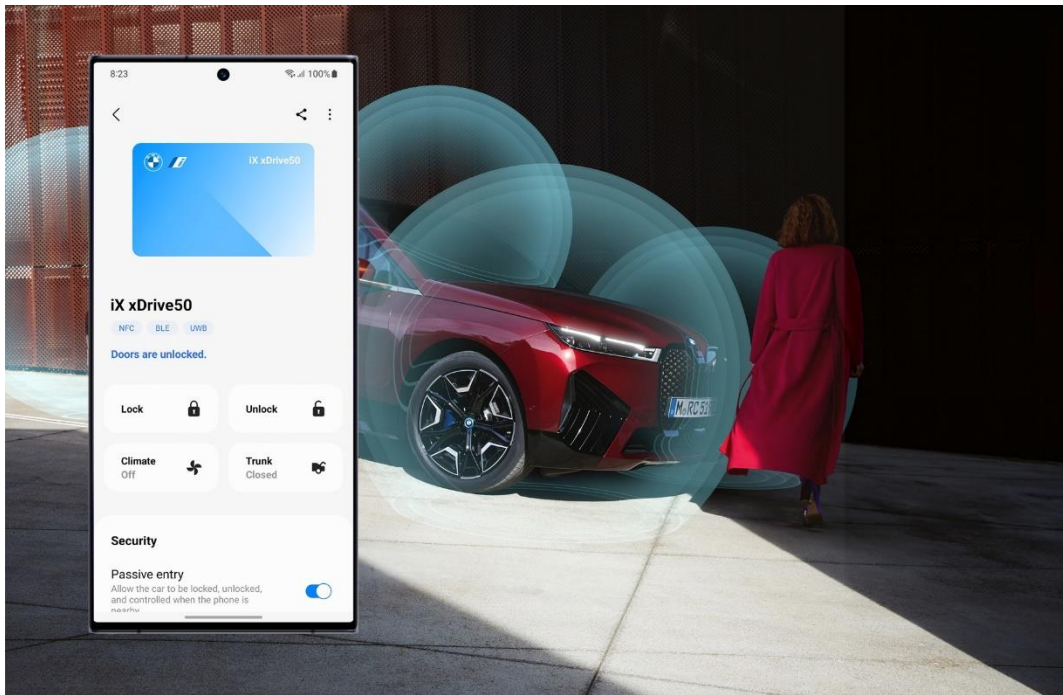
8:23

100%

iX xDrive50

iX xDrive50

NFC BLE UWB

Doors are unlocked.

Lock

Unlock

Climate
Off

Trunk
Closed

Security

Passive entry
Allow the car to be locked, unlocked, and controlled when the phone is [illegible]

M RC 51